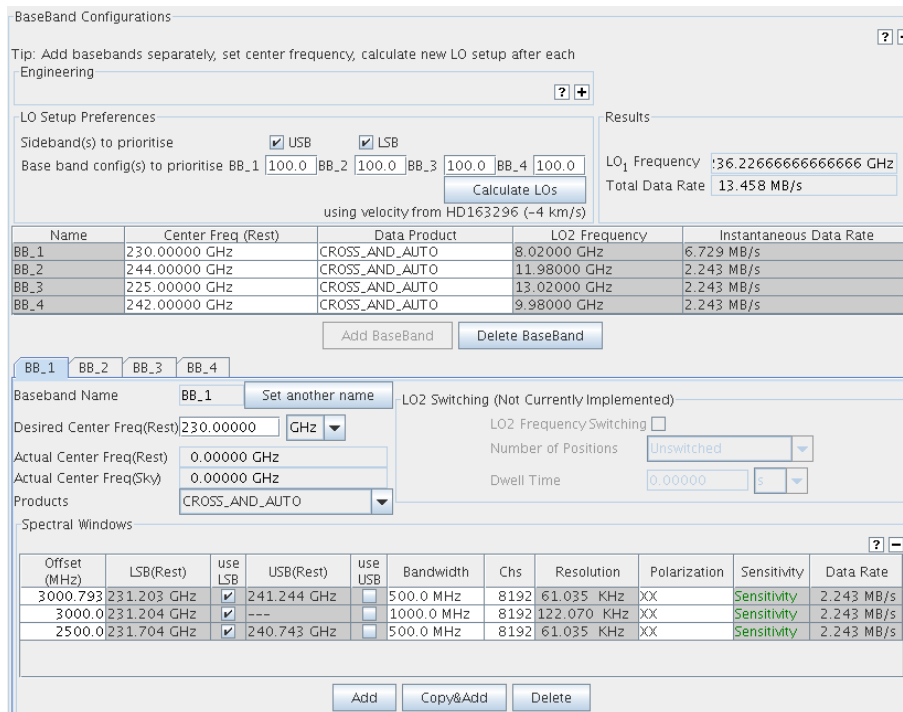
BaseBand Configurations

? -

Tip: Add basebands separately, set center frequency, calculate new LO setup after each

Engineering

? +

LO Setup Preferences

Sideband(s) to prioritise USB LSB

Base band config(s) to prioritise BB_1 100.0 BB_2 100.0 BB_3 100.0 BB_4 100.0

Calculate LOs

using velocity from HD163296 (-4 km/s)

Results

$LO_1$ Frequency :36.22666666666666 GHz

Total Data Rate 13.458 MB/s

| Name | Center Freq (Rest) | Data Product | LO2 Frequency | Instantaneous Data Rate |
|---|---|---|---|---|
| BB_1 | 230.00000 GHz | CROSS_AND_AUTO | 8.02000 GHz | 6.729 MB/s |
| BB_2 | 244.00000 GHz | CROSS_AND_AUTO | 11.98000 GHz | 2.243 MB/s |
| BB_3 | 225.00000 GHz | CROSS_AND_AUTO | 13.02000 GHz | 2.243 MB/s |
| BB_4 | 242.00000 GHz | CROSS_AND_AUTO | 9.98000 GHz | 2.243 MB/s |

Add BaseBand Delete BaseBand

BB_1 BB_2 BB_3 BB_4

Baseband Name BB_1 Set another name

Desired Center Freq(Rest) 230.00000 GHz

Actual Center Freq(Rest) 0.00000 GHz

Actual Center Freq(Sky) 0.00000 GHz

Products CROSS_AND_AUTO

LO2 Switching (Not Currently Implemented)

LO2 Frequency Switching

Number of Positions Unswitched

Dwell Time 0.00000 s

Spectral Windows

? -

| Offset (MHz) | LSB(Rest) | use LSB | USB(Rest) | use USB | Bandwidth | Chs | Resolution | Polarization | Sensitivity | Data Rate |
|---|---|---|---|---|---|---|---|---|---|---|
| 3000.793 | 231.203 GHz | ✔ | 241.244 GHz | | 500.0 MHz | 8192 | 61.035 KHz | XX | Sensitivity | 2.243 MB/s |
| 3000.0 | 231.204 GHz | ✔ | --- | | 1000.0 MHz | 8192 | 122.070 KHz | XX | Sensitivity | 2.243 MB/s |
| 2500.0 | 231.704 GHz | ✔ | 240.743 GHz | | 500.0 MHz | 8192 | 61.035 KHz | XX | Sensitivity | 2.243 MB/s |

Add Copy&Add Delete